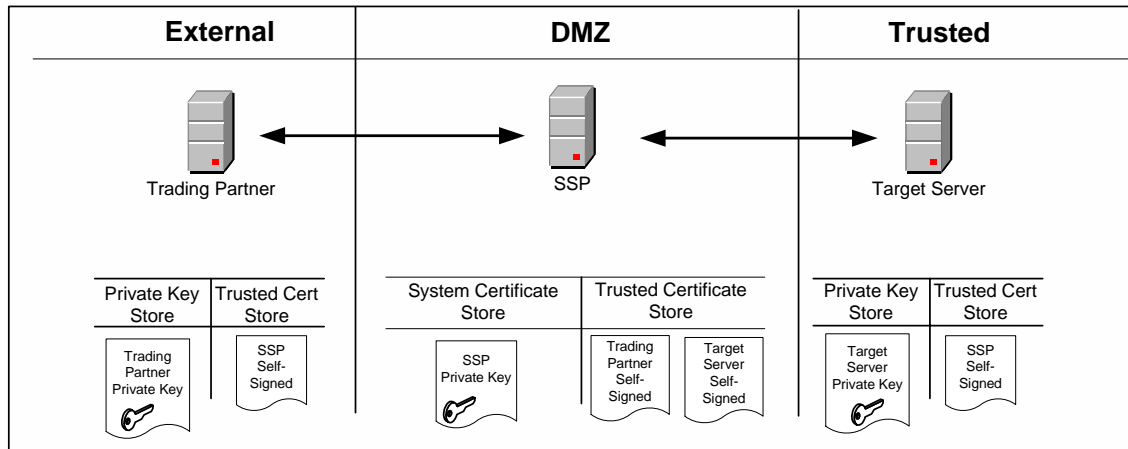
External

DMZ

Trusted

Trading Partner

SSP

Target Server

| Private Key Store | Trusted Cert Store |
|---|---|
| Trading Partner Private Key | SSP Self-Signed |

| System Certificate Store | Trusted Certificate Store |
|---|---|
| SSP Private Key | Trading Partner Self-Signed; Target Server Self-Signed |

| Private Key Store | Trusted Cert Store |
|---|---|
| Target Server Private Key | SSP Self-Signed |